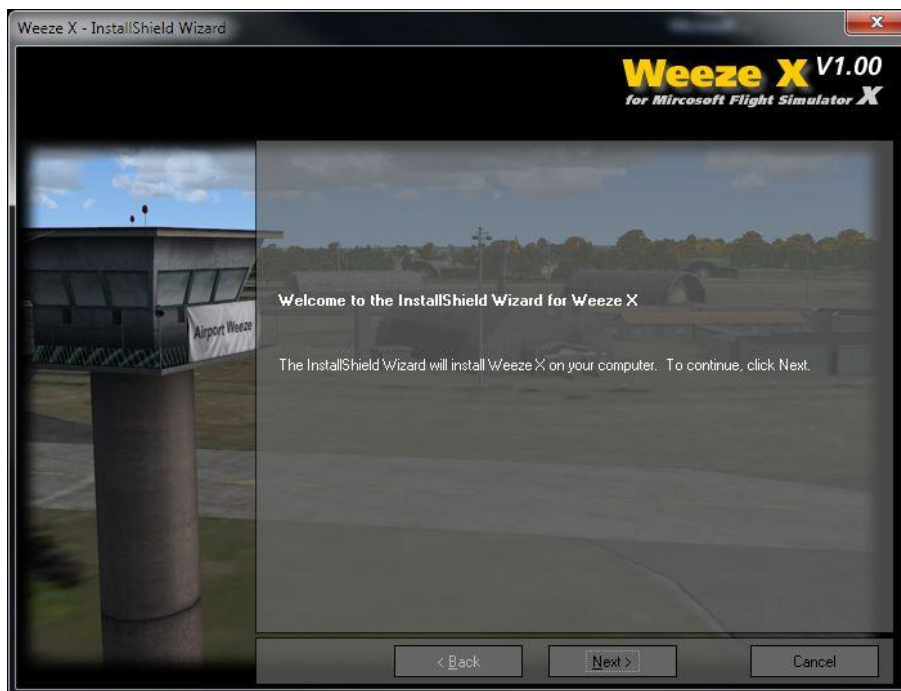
Weeze X - InstallShield Wizard

Weeze X V1.00
for Mircosoft Flight Simulator X

Airport Weeze

Welcome to the InstallShield Wizard for Weeze X

The InstallShield Wizard will install Weeze X on your computer. To continue, click Next.

< Back
Next >
Cancel